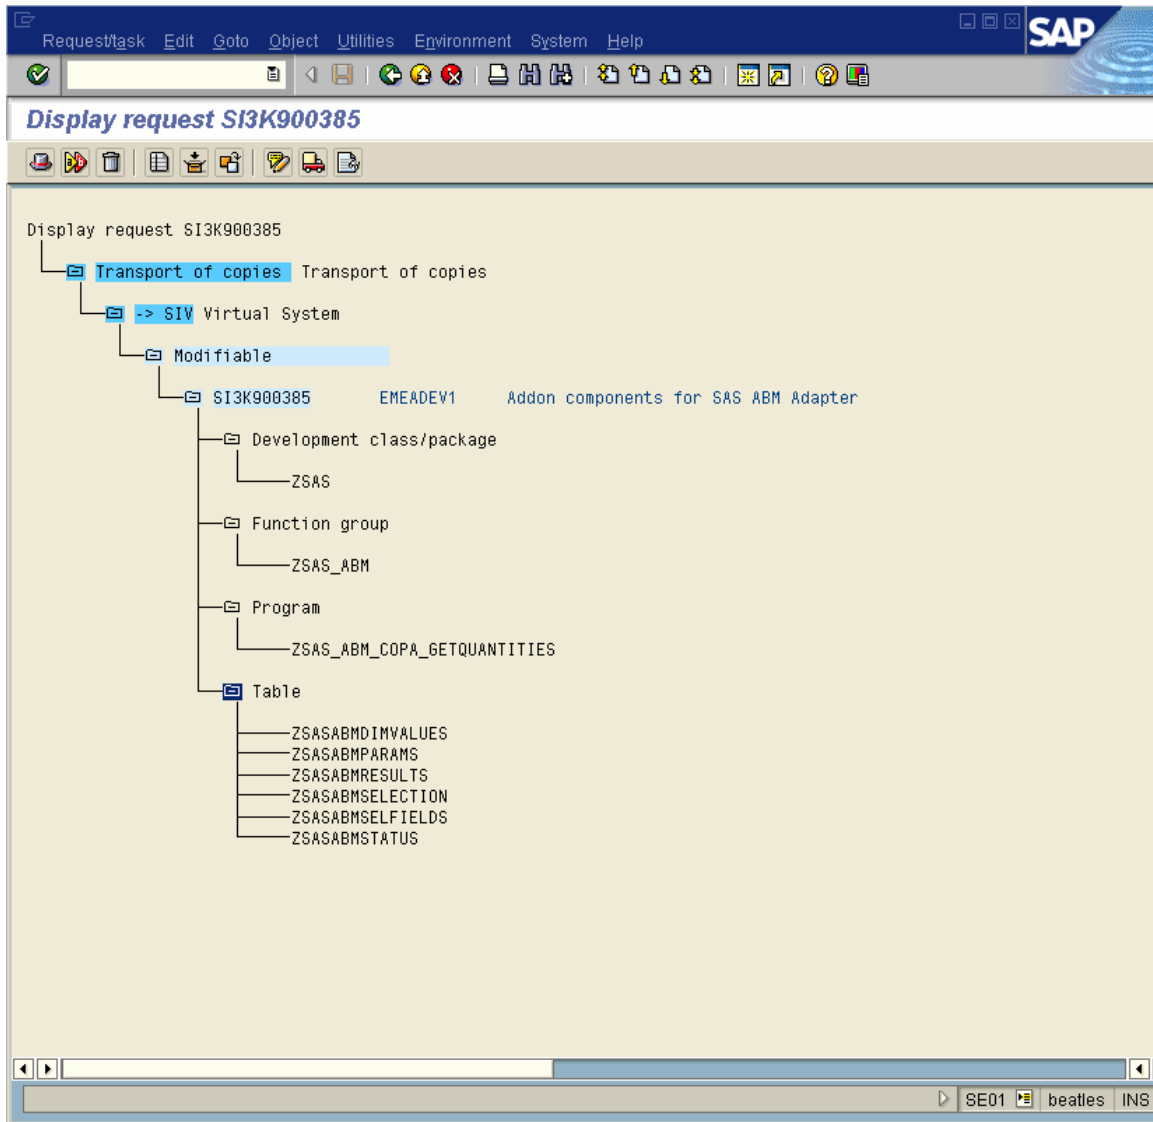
Request/task Edit Goto Object Utilities Environment System Help

SAP

Display request SI3K900385

Display request SI3K900385

Transport of copies Transport of copies

-> SIV Virtual System

Modifiable

SI3K900385 EMEADEV1 Addon components for SAS ABM Adapter

Development class/package

ZSAS

Function group

ZSAS_ABM

Program

ZSAS_ABM_COPA_GETQUANTITIES

Table

ZSASABMDIMVALUES
ZSASABMPARAMS
ZSASABMRESULTS
ZSASABMSELECTION
ZSASABMSELFIELDS
ZSASABMSTATUS

SE01 beatles INS